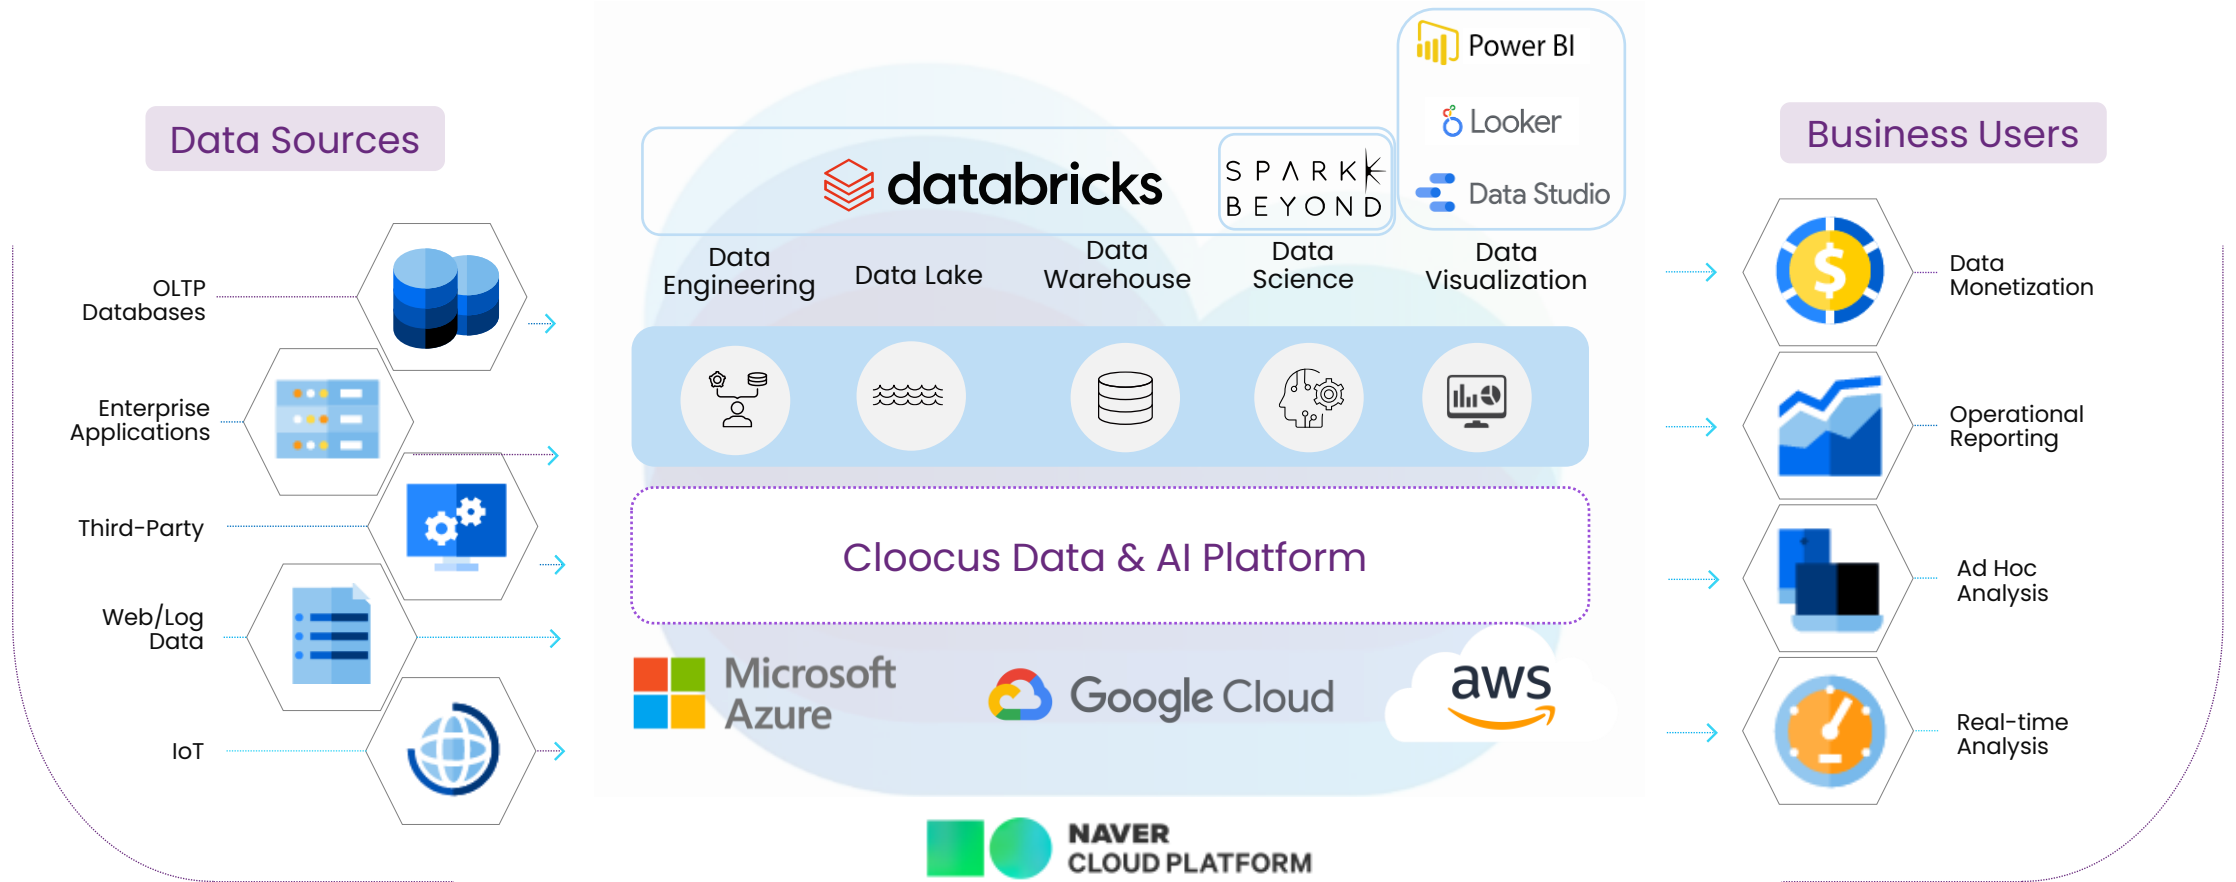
Data Sources

OLTP Databases

Enterprise Applications

Third-Party

Web/Log Data

IoT

databricks

SPARK BEYOND

Power BI

Looker

Data Studio

Data Engineering

Data Lake

Data Warehouse

Data Science

Data Visualization

Cloocus Data & AI Platform

Microsoft Azure

Google Cloud

aws

NAVER CLOUD PLATFORM

Business Users

Data Monetization

Operational Reporting

Ad Hoc Analysis

Real-time Analysis